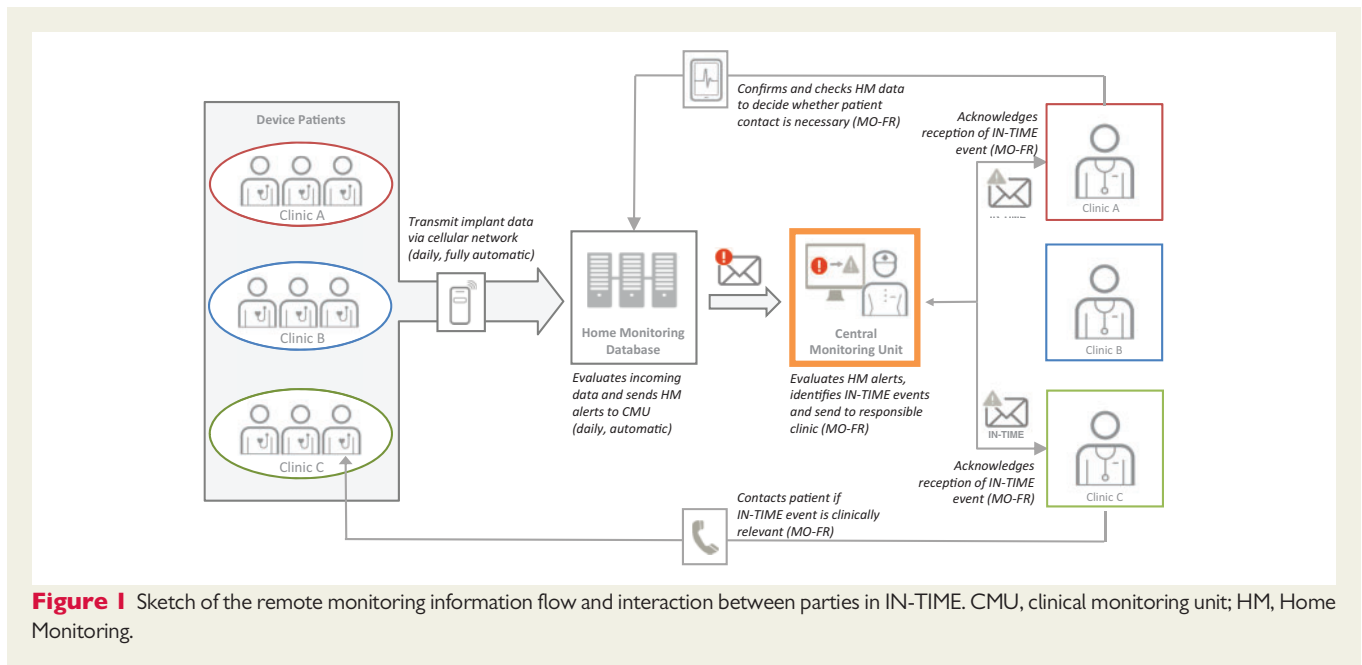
Device Patients

Clinic A

Clinic B

Clinic C

Transmit implant data via cellular network (daily, fully automatic)

Home Monitoring Database

Evaluates incoming data and sends HM alerts to CMU (daily, automatic)

Confirms and checks HM data to decide whether patient contact is necessary (MO-FR)

Central Monitoring Unit

Evaluates HM alerts, identifies IN-TIME events and send to responsible clinic (MO-FR)

Acknowledges reception of IN-TIME event (MO-FR)

IN-TIME

Clinic A

Clinic B

IN-TIME

Acknowledges reception of IN-TIME event (MO-FR)

Clinic C

Contacts patient if IN-TIME event is clinically relevant (MO-FR)

Figure 1 Sketch of the remote monitoring information flow and interaction between parties in IN-TIME. CMU, clinical monitoring unit; HM, Home Monitoring.